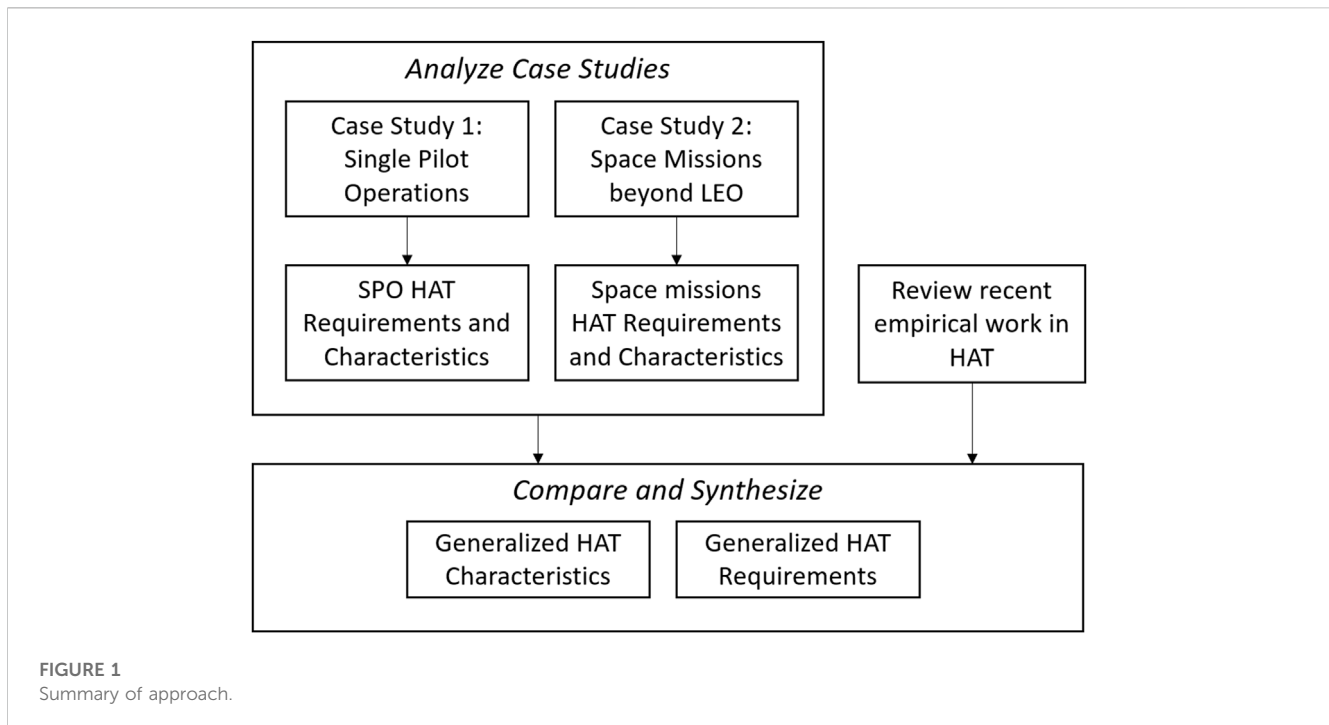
Analyze Case Studies

Case Study 1: Single Pilot Operations

Case Study 2: Space Missions beyond LEO

SPO HAT Requirements and Characteristics

Space missions HAT Requirements and Characteristics

Review recent empirical work in HAT

Compare and Synthesize

Generalized HAT Characteristics

Generalized HAT Requirements

FIGURE 1
Summary of approach.